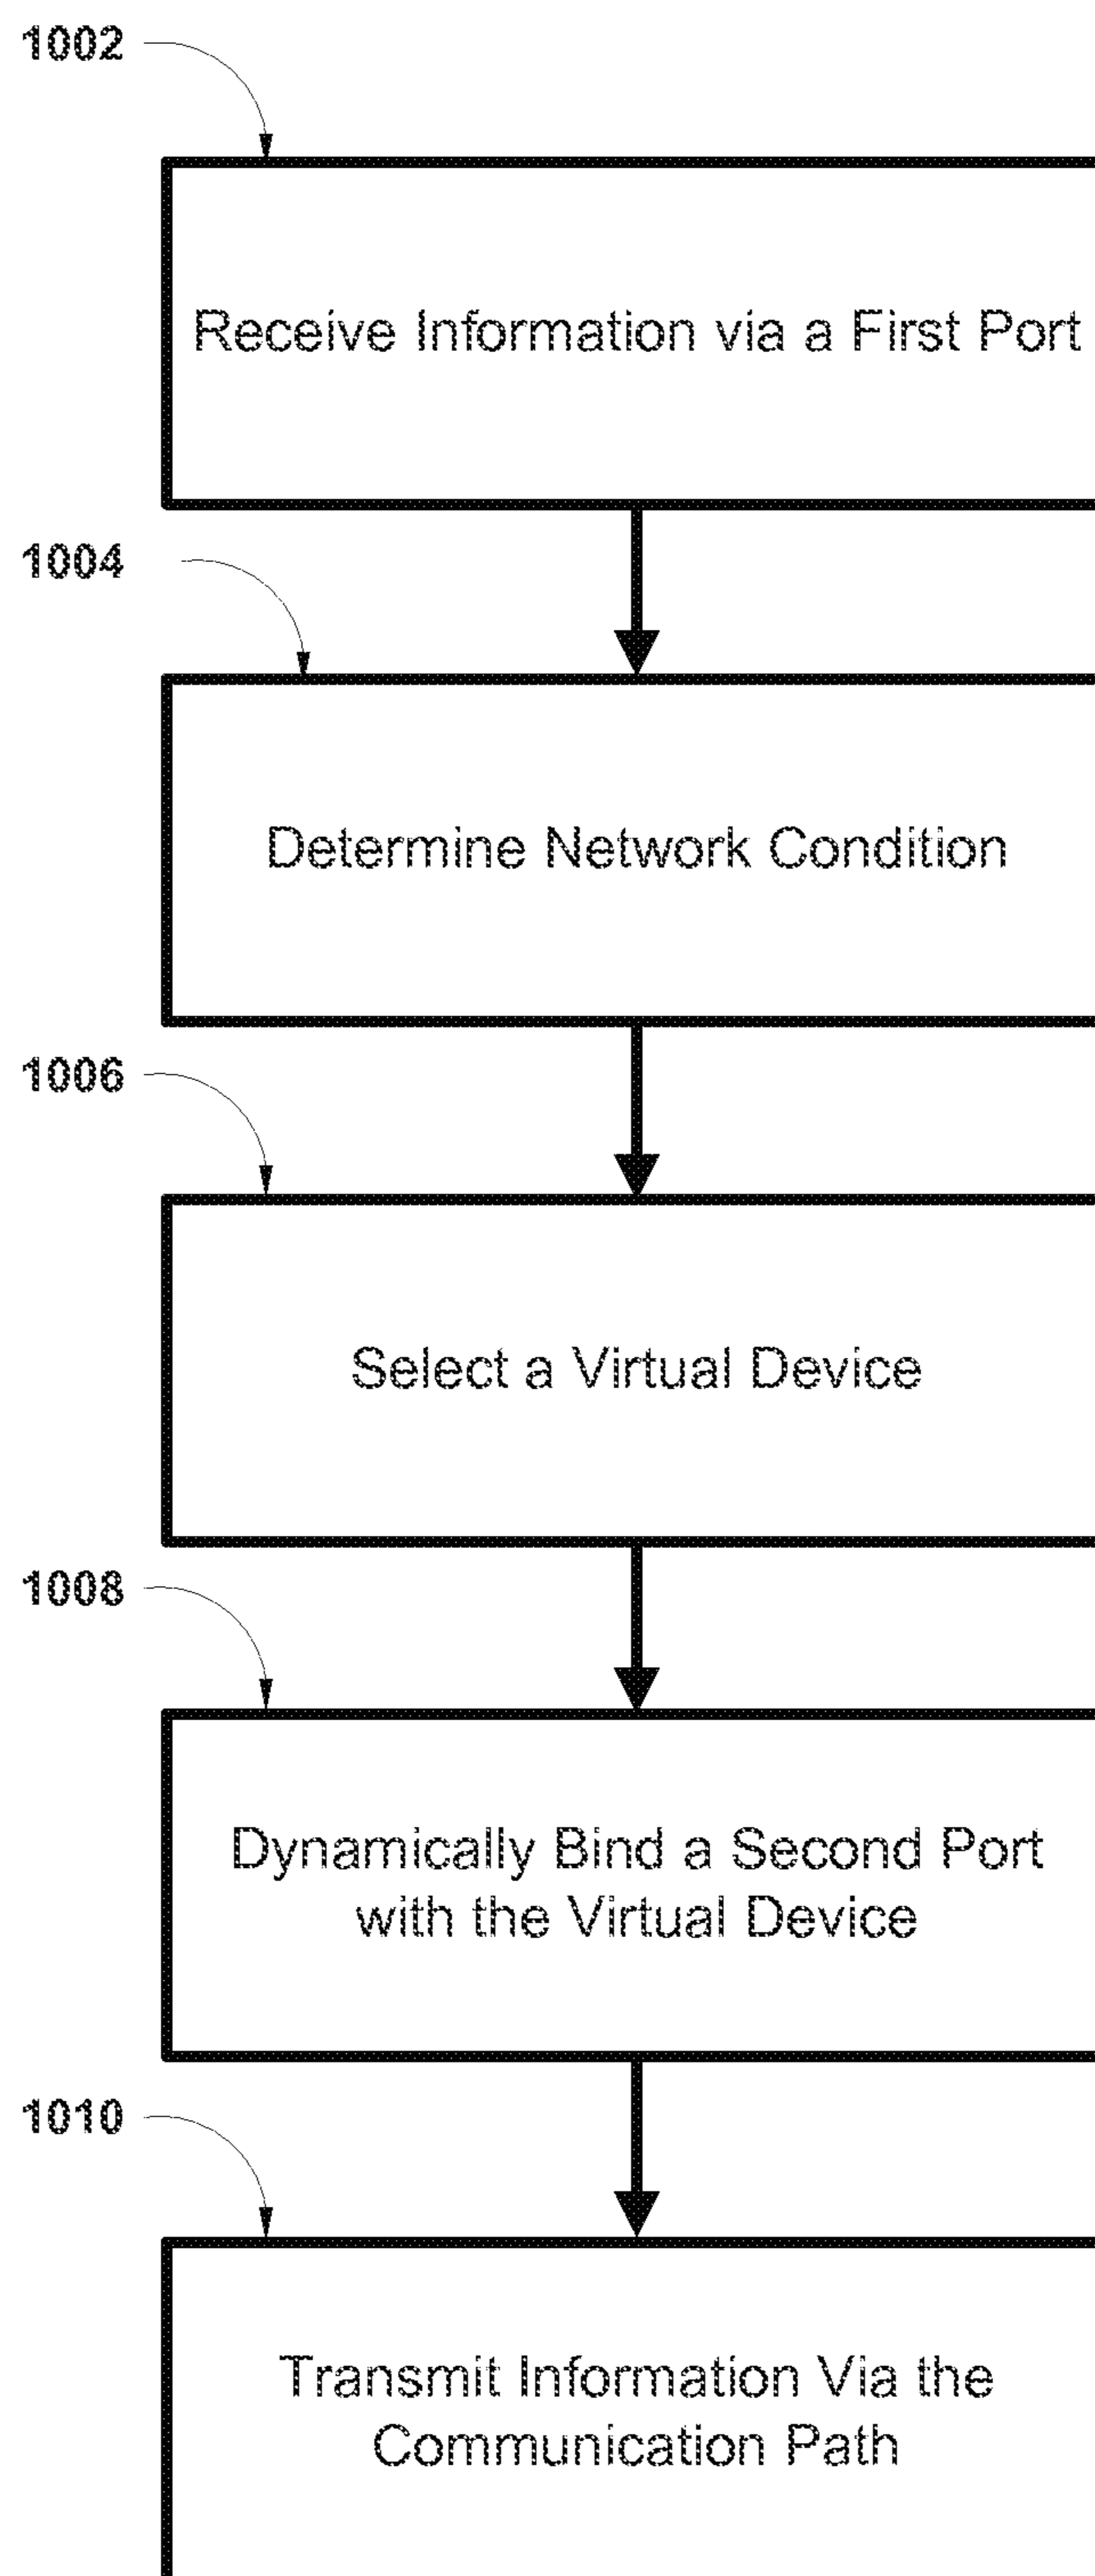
1002

Receive Information via a First Port

1004

Determine Network Condition

1006

Select a Virtual Device

1008

Dynamically Bind a Second Port with the Virtual Device

1010

Transmit Information Via the Communication Path